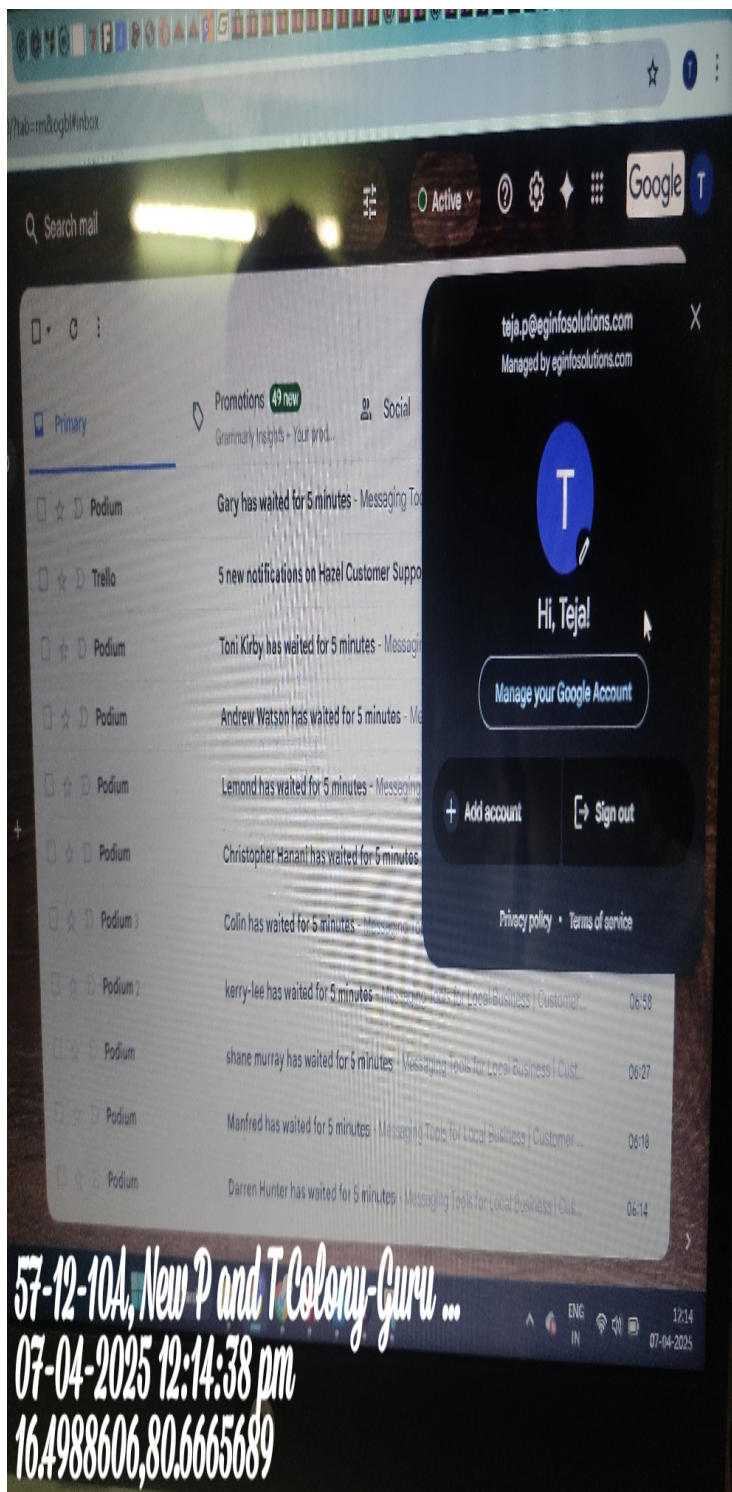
/?tab=rm&ogbl#inbox

Search mail

Active

Google

teja.p@eginfosolutions.com
Managed by eginfosolutions.com

T

Hi, Teja!

Manage your Google Account

Add account

Sign out

Privacy policy • Terms of service

Primary

Promotions 49 new
Grammarly Insights • Your prod...

Social

Podium — Gary has waited for 5 minutes - Messaging To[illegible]

Trello — 5 new notifications on Hazel Customer Suppo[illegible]

Podium — Toni Kirby has waited for 5 minutes - Messagi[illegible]

Podium — Andrew Watson has waited for 5 minutes - Me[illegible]

Podium — Lemond has waited for 5 minutes - Messaging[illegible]

Podium — Christopher Hanani has waited for 5 minutes

Podium 3 — Colin has waited for 5 minutes - Messaging To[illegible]

Podium 2 — kerry-lee has waited for 5 minutes - Messaging Tools for Local Business | Customer... 06:58

Podium — shane murray has waited for 5 minutes - Messaging Tools for Local Business | Cust... 06:27

Podium — Manfred has waited for 5 minutes - Messaging Tools for Local Business | Customer... 06:18

Podium — Darren Hunter has waited for 5 minutes - Messaging Tools for Local Business | Cus... 06:14

ENG IN 12:14 07-04-2025

57-12-104, New P and T Colony-Guru ...
07-04-2025 12:14:38 pm
16.4988606,80.6665689